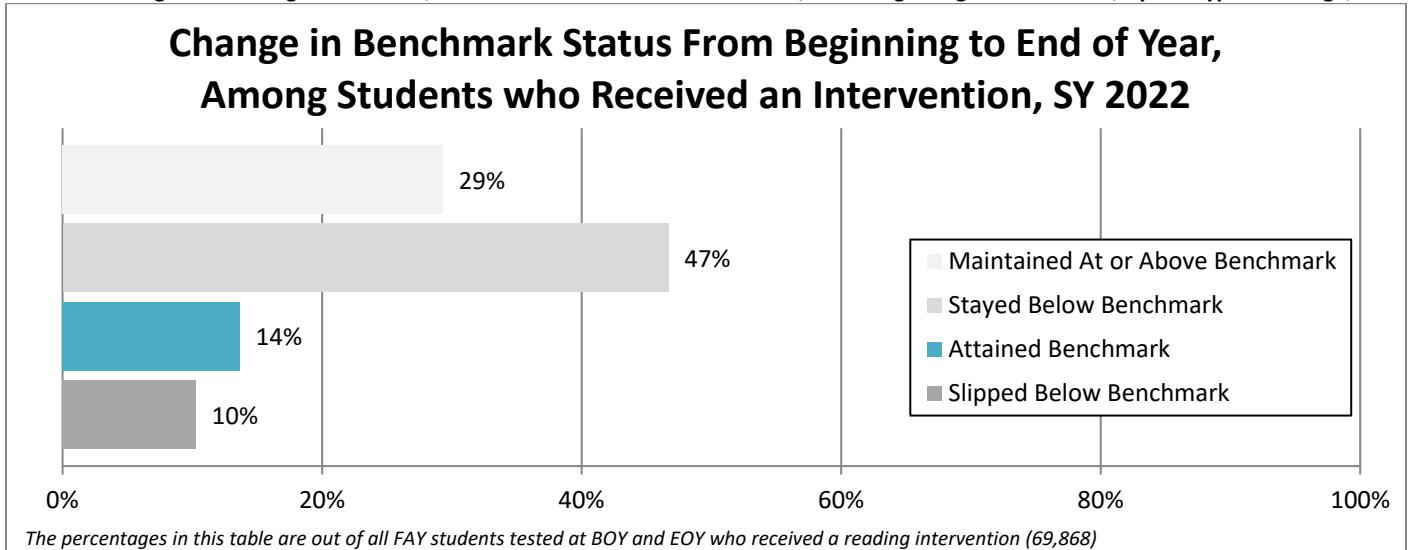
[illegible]

Change in Benchmark Status From Beginning to End of Year, Among Students who Received an Intervention, SY 2022

29%

47%

14%

10%

Maintained At or Above Benchmark
Stayed Below Benchmark
Attained Benchmark
Slipped Below Benchmark

0%
20%
40%
60%
80%
100%

The percentages in this table are out of all FAY students tested at BOY and EOY who received a reading intervention (69,868)